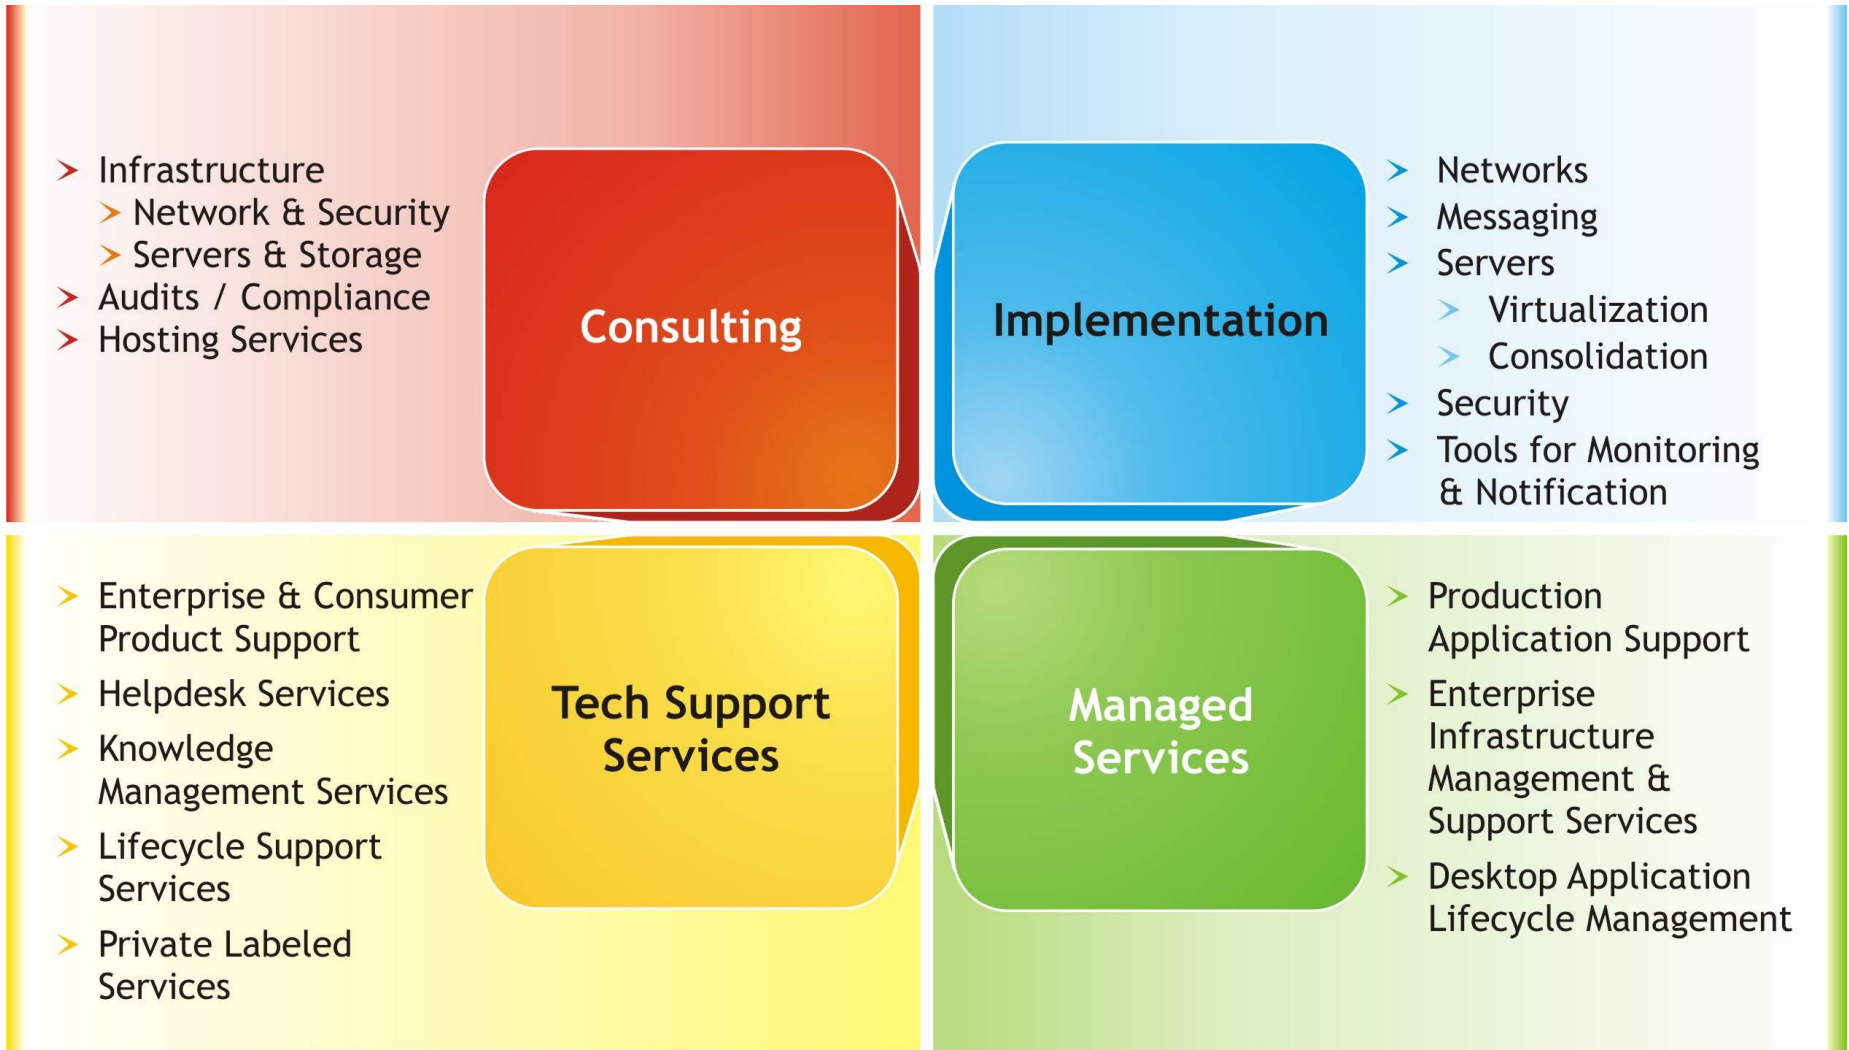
> Infrastructure
> Network & Security
> Servers & Storage
> Audits / Compliance
> Hosting Services

Consulting

Implementation

> Networks
> Messaging
> Servers
> Virtualization
> Consolidation
> Security
> Tools for Monitoring & Notification

> Enterprise & Consumer Product Support
> Helpdesk Services
> Knowledge Management Services
> Lifecycle Support Services
> Private Labeled Services

Tech Support Services

Managed Services

> Production Application Support
> Enterprise Infrastructure Management & Support Services
> Desktop Application Lifecycle Management